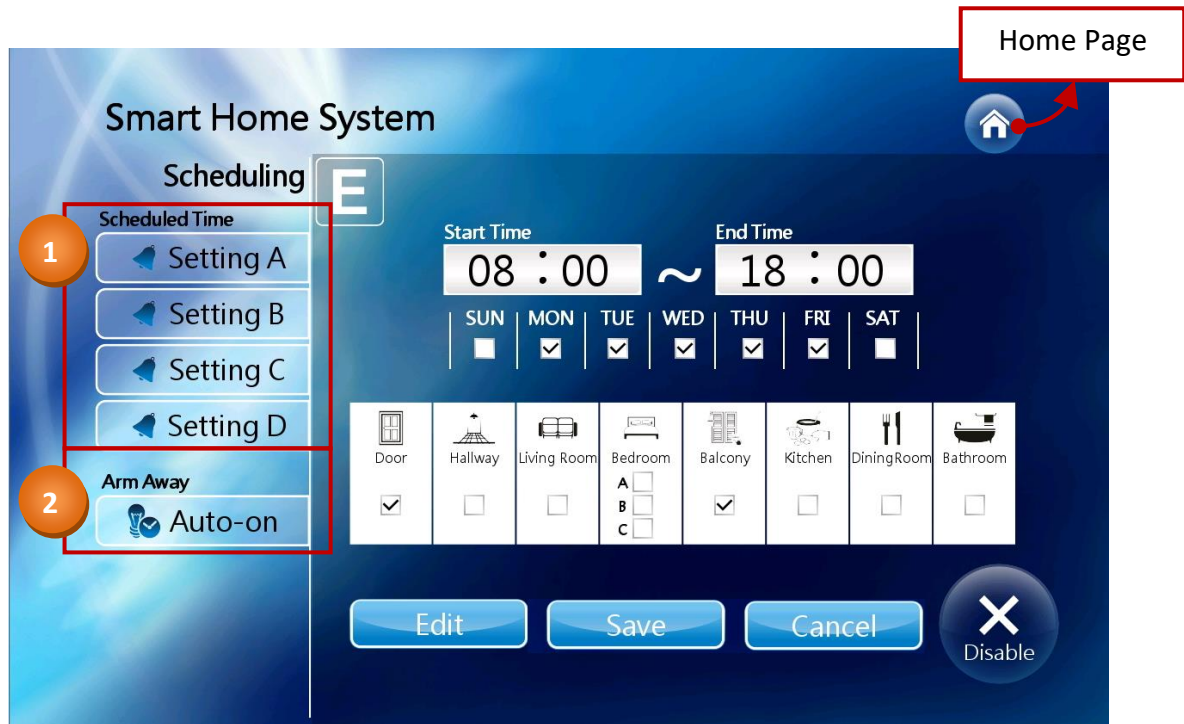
Home Page

Smart Home System

Scheduling

E

Scheduled Time

1

Setting A

Setting B

Setting C

Setting D

Arm Away

2

Auto-on

Start Time

08 : 00 ~

End Time

18 : 00

| SUN | MON | TUE | WED | THU | FRI | SAT |
|---|---|---|---|---|---|---|
| ☐ | ☑ | ☑ | ☑ | ☑ | ☑ | ☐ |

| Door | Hallway | Living Room | Bedroom | Balcony | Kitchen | DiningRoom | Bathroom |
|---|---|---|---|---|---|---|---|
| ☑ | ☐ | ☐ | A ☐ B ☐ C ☐ | ☑ | ☐ | ☐ | ☐ |

Edit

Save

Cancel

Disable